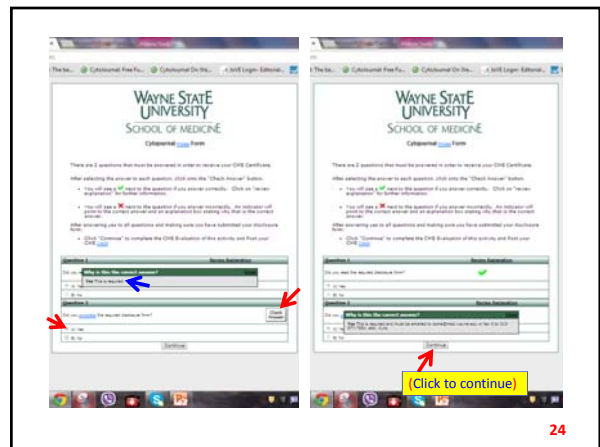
WAYNE STATE UNIVERSITY
SCHOOL OF MEDICINE
Cytojournal Form

There are 2 questions that must be answered in order to receive your CME Certificate.

After selecting the answer to each question, click onto the "Check Answer" button.

Question 1
Review Explanation
Why is this the correct answer?
Yes This is required

Question 2
Check Answer
Yes
No
Continue

WAYNE STATE UNIVERSITY
SCHOOL OF MEDICINE
Cytojournal Form

There are 2 questions that must be answered in order to receive your CME Certificate.

Question 1
Review Explanation
Question 2
Review Explanation
Why is this the correct answer?
Continue

(Click to continue)

24